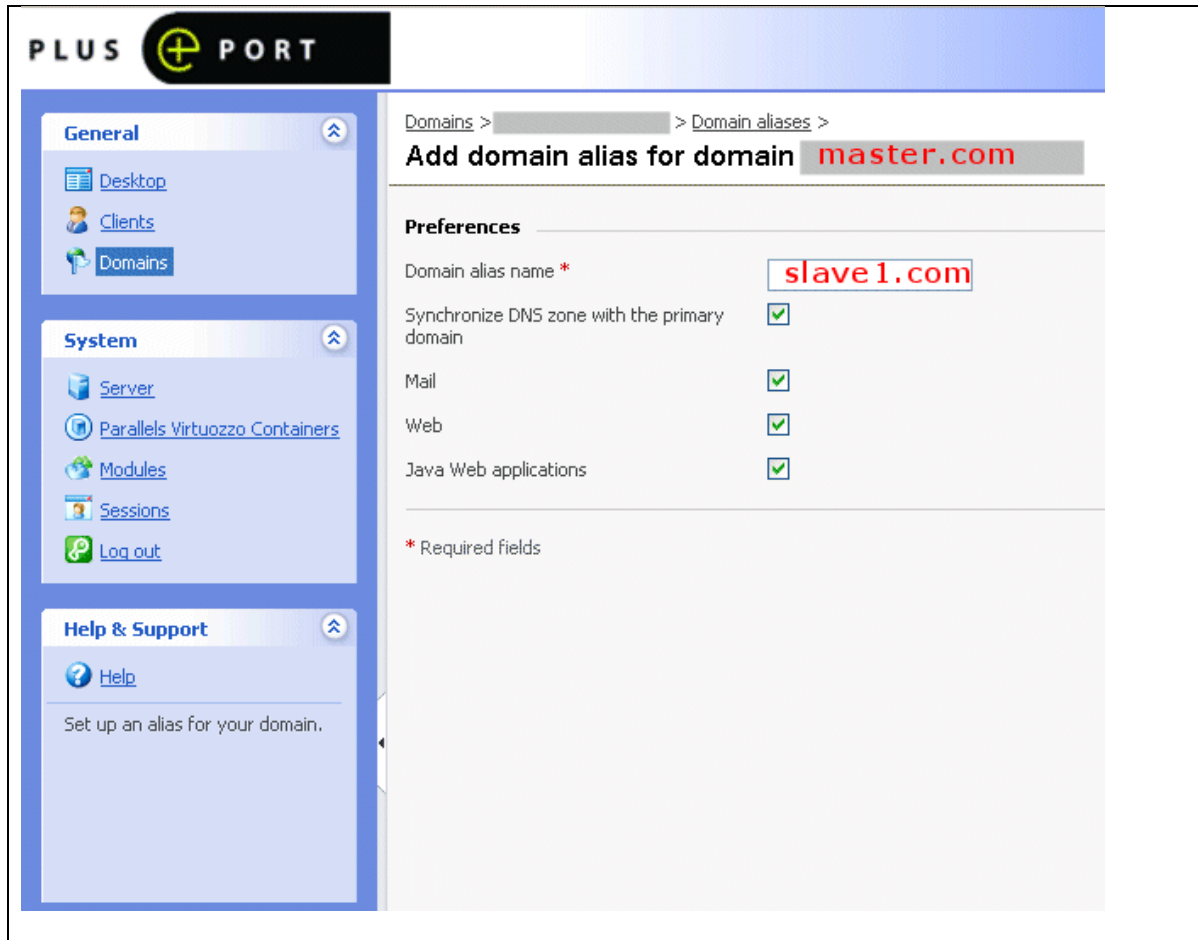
PLUS PORT

General

Desktop

Clients

Domains

System

Server

Parallels Virtuozzo Containers

Modules

Sessions

Log out

Help & Support

Help

Set up an alias for your domain.

Domains > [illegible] > Domain aliases >

Add domain alias for domain master.com

Preferences

Domain alias name * slave1.com

Synchronize DNS zone with the primary domain

Mail

Web

Java Web applications

* Required fields